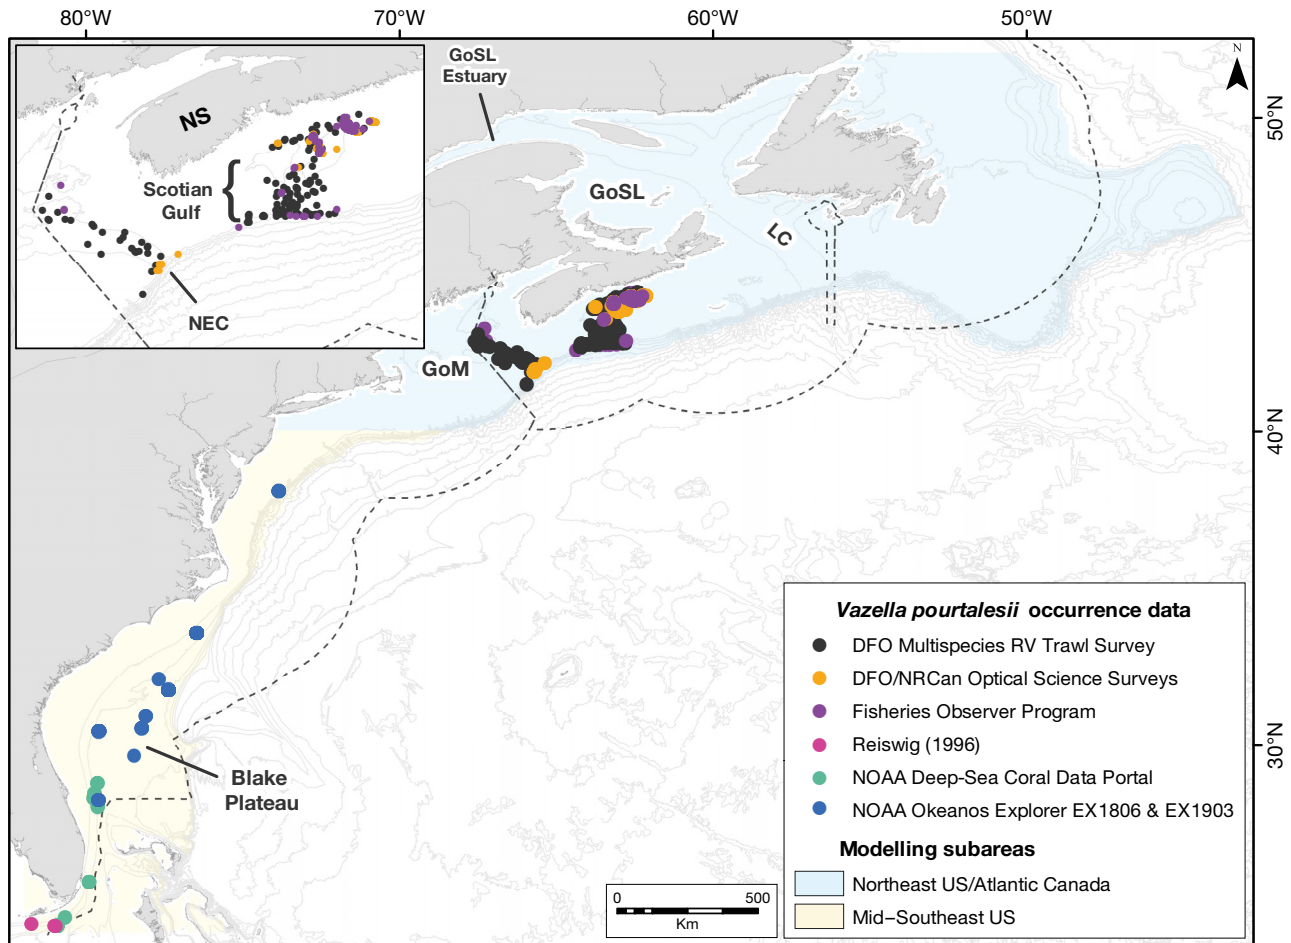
80°W
70°W
60°W
50°W

N

50°N
40°N
30°N

NS

Scotian Gulf

NEC

GoSL Estuary

GoSL

LC

GoM

Blake Plateau

*Vazella pourtalesii* occurrence data
DFO Multispecies RV Trawl Survey
DFO/NRCan Optical Science Surveys
Fisheries Observer Program
Reiswig (1996)
NOAA Deep-Sea Coral Data Portal
NOAA Okeanos Explorer EX1806 & EX1903

Modelling subareas
Northeast US/Atlantic Canada
Mid–Southeast US

0
500
Km